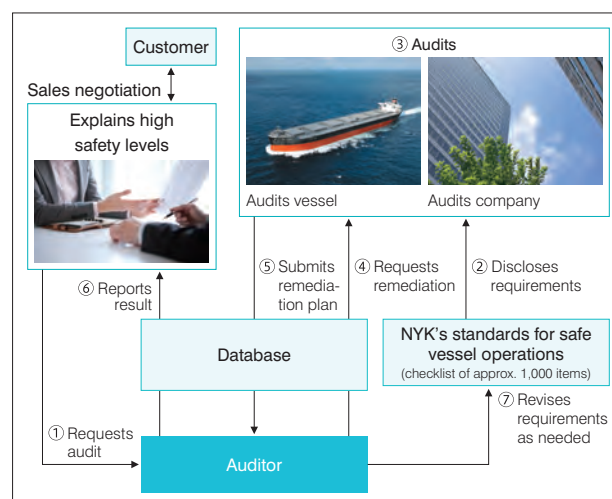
Customer

Sales negotiation

Explains high safety levels

③ Audits

Audits vessel

Audits company

⑥ Reports result

⑤ Submits remediation plan

④ Requests remediation

② Discloses requirements

Database

NYK's standards for safe vessel operations
(checklist of approx. 1,000 items)

① Requests audit

⑦ Revises requirements as needed

Auditor